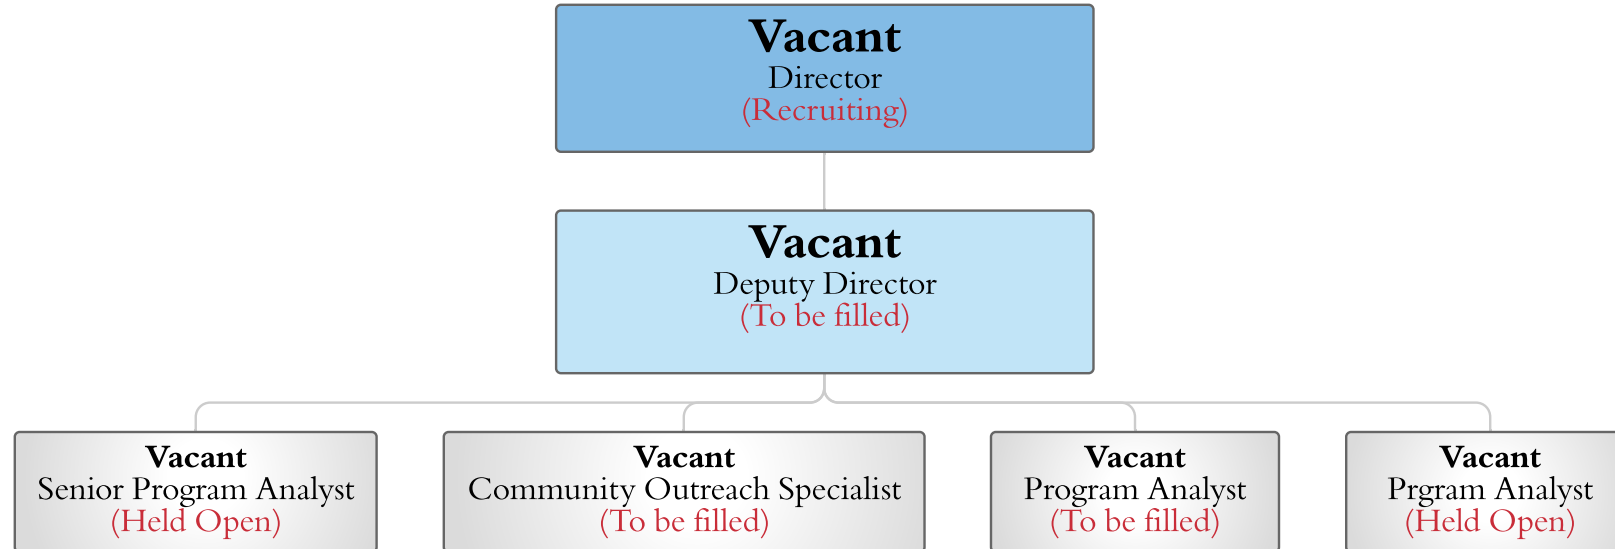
**Vacant**
Director
(Recruiting)

**Vacant**
Deputy Director
(To be filled)

**Vacant**
Senior Program Analyst
(Held Open)

**Vacant**
Community Outreach Specialist
(To be filled)

**Vacant**
Program Analyst
(To be filled)

**Vacant**
Prgram Analyst
(Held Open)